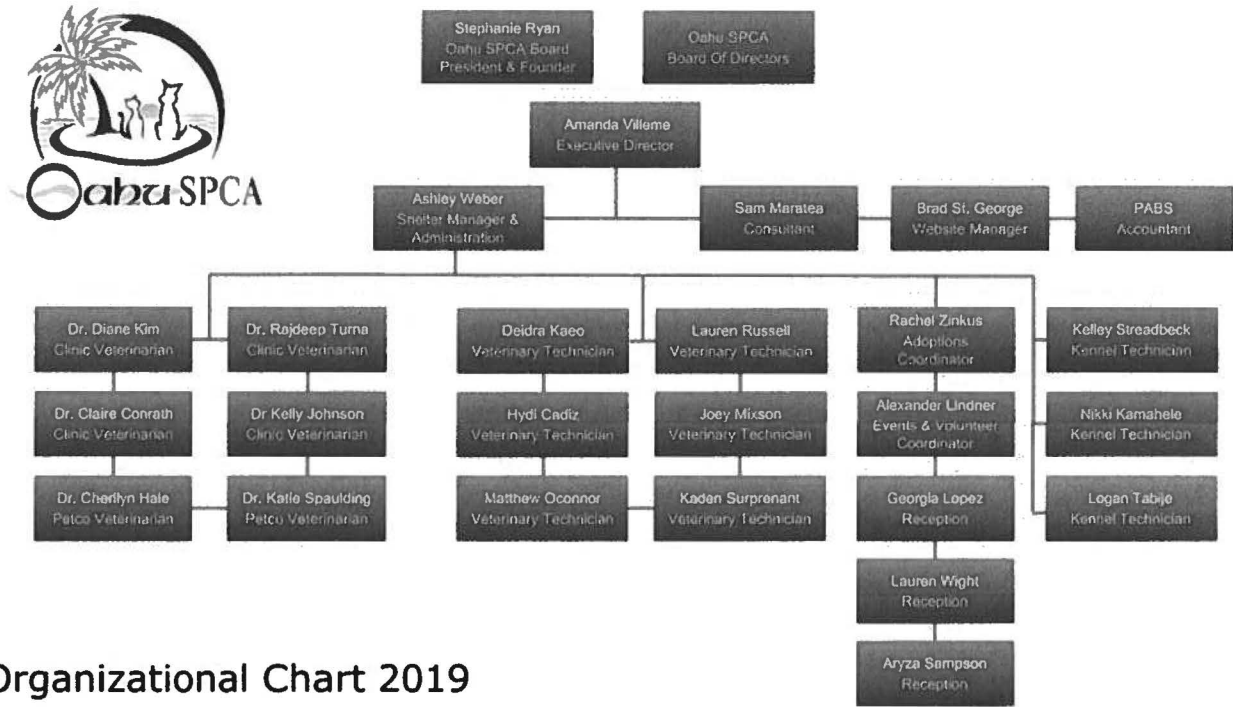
Oahu SPCA

Stephanie Ryan
Oahu SPCA Board
President & Founder

Oahu SPCA
Board Of Directors

Amanda Villeme
Executive Director

Ashley Weber
Shelter Manager & Administration

Sam Maratea
Consultant

Brad St. George
Website Manager

PABS
Accountant

Dr. Diane Kim
Clinic Veterinarian

Dr. Rajdeep Turna
Clinic Veterinarian

Dr. Claire Conrath
Clinic Veterinarian

Dr Kelly Johnson
Clinic Veterinarian

Dr. Cherilyn Hale
Petco Veterinarian

Dr. Katie Spaulding
Petco Veterinarian

Deidra Kaeo
Veterinary Technician

Lauren Russell
Veterinary Technician

Hydi Cadiz
Veterinary Technician

Joey Mixson
Veterinary Technician

Matthew Oconnor
Veterinary Technician

Kaden Surprenant
Veterinary Technician

Rachel Zinkus
Adoptions Coordinator

Alexander Lindner
Events & Volunteer Coordinator

Georgia Lopez
Reception

Lauren Wight
Reception

Aryza Sampson
Reception

Kelley Streadbeck
Kennel Technician

Nikki Kamahele
Kennel Technician

Logan Tabije
Kennel Technician

Organizational Chart 2019